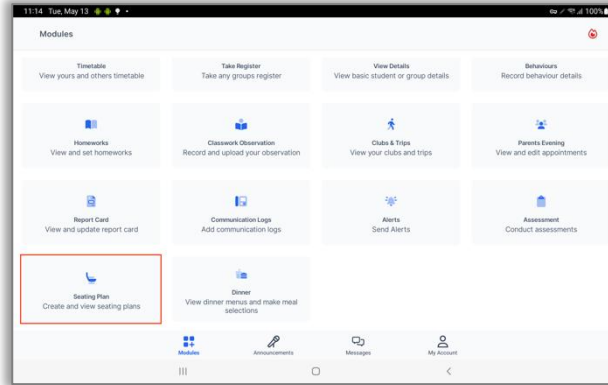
11:14 Tue, May 13

100%

Modules

Timetable
View yours and others timetable

Take Register
Take any groups register

View Details
View basic student or group details

Behaviours
Record behaviour details

Homeworks
View and set homeworks

Classwork Observation
Record and upload your observation

Clubs & Trips
View your clubs and trips

Parents Evening
View and edit appointments

Report Card
View and update report card

Communication Logs
Add communication logs

Alerts
Send Alerts

Assessment
Conduct assessments

Seating Plan
Create and view seating plans

Dinner
View dinner menus and make meal selections

Modules

Announcements

Messages

My Account